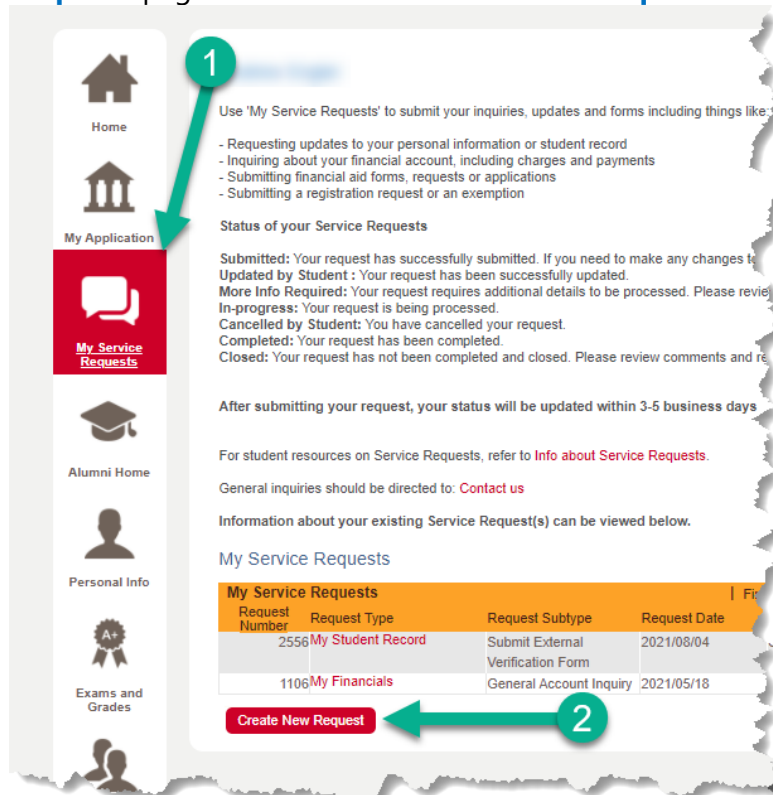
Home

My Application

My Service Requests

Alumni Home

Personal Info

A+

Exams and Grades

1

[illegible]

Use 'My Service Requests' to submit your inquiries, updates and forms including things like:

- Requesting updates to your personal information or student record
- Inquiring about your financial account, including charges and payments
- Submitting financial aid forms, requests or applications
- Submitting a registration request or an exemption

Status of your Service Requests

Submitted: Your request has successfully submitted. If you need to make any changes t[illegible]
Updated by Student : Your request has been successfully updated.
More Info Required: Your request requires additional details to be processed. Please revie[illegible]
In-progress: Your request is being processed.
Cancelled by Student: You have cancelled your request.
Completed: Your request has been completed.
Closed: Your request has not been completed and closed. Please review comments and re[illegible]

After submitting your request, your status will be updated within 3-5 business days

For student resources on Service Requests, refer to Info about Service Requests.

General inquiries should be directed to: Contact us

Information about your existing Service Request(s) can be viewed below.

My Service Requests

My Service Requests | Fi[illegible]

| Request Number | Request Type | Request Subtype | Request Date |
|---|---|---|---|
| 2556 | My Student Record | Submit External Verification Form | 2021/08/04 |
| 1106 | My Financials | General Account Inquiry | 2021/05/18 |

Create New Request

2